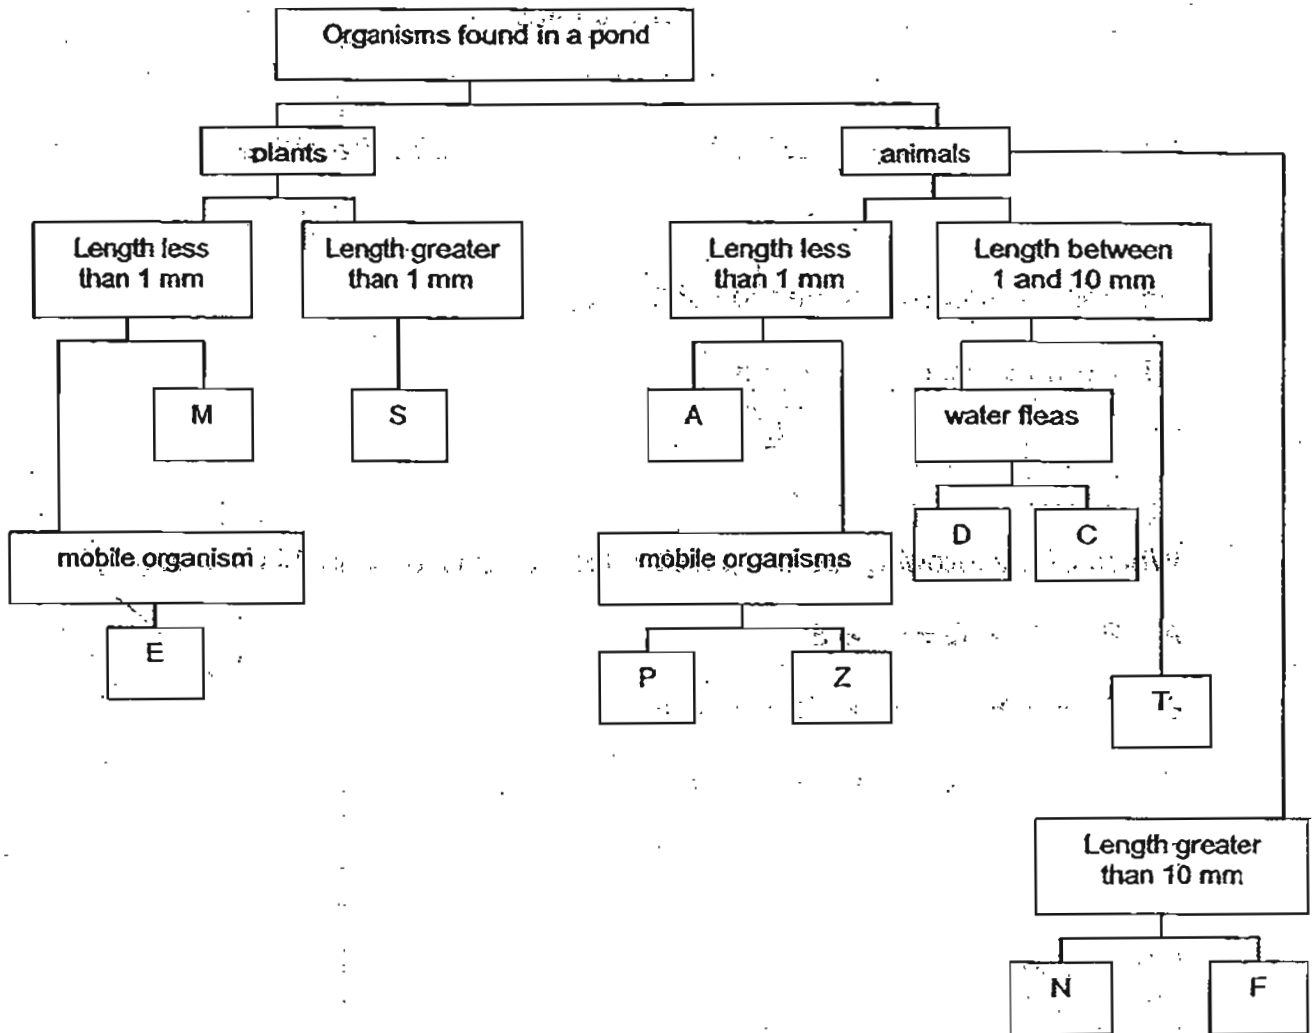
Organisms found in a pond

plants

animals

Length less than 1 mm

Length greater than 1 mm

Length less than 1 mm

Length between 1 and 10 mm

M

S

A

water fleas

D

C

mobile organism

mobile organisms

E

P

Z

T

Length greater than 10 mm

N

F